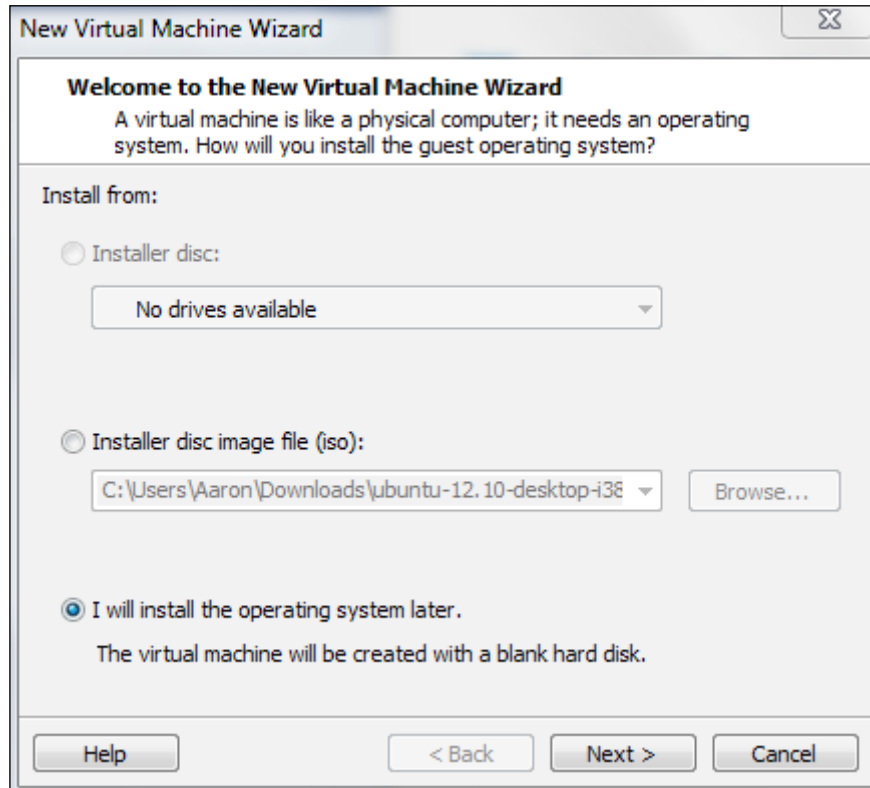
New Virtual Machine Wizard

Welcome to the New Virtual Machine Wizard
A virtual machine is like a physical computer; it needs an operating system. How will you install the guest operating system?

Install from:

Installer disc:

No drives available

Installer disc image file (iso):

C:\Users\Aaron\Downloads\ubuntu-12.10-desktop-i38

Browse...

I will install the operating system later.

The virtual machine will be created with a blank hard disk.

Help

< Back

Next >

Cancel